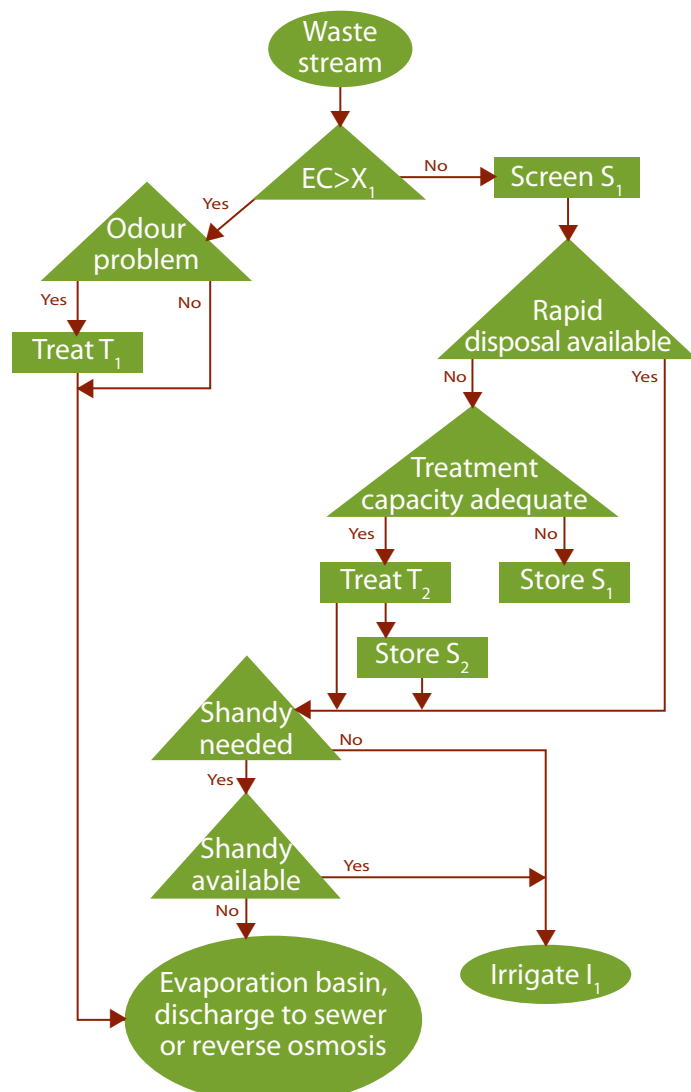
Waste stream

$EC>X_1$

No

Screen $S_1$

Yes

Odour problem

Rapid disposal available

Yes

No

Treat $T_1$

No

Yes

Treatment capacity adequate

Yes

No

Treat $T_2$

Store $S_1$

Store $S_2$

Shandy needed

No

Yes

Shandy available

Yes

No

Evaporation basin, discharge to sewer or reverse osmosis

Irrigate $I_1$